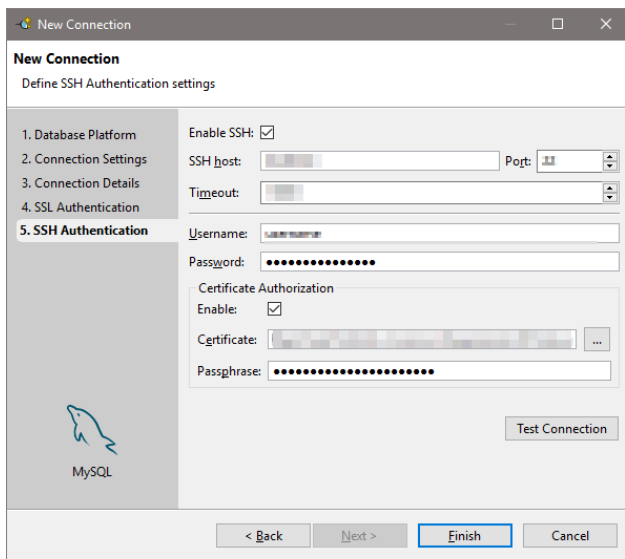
New Connection

New Connection
Define SSH Authentication settings

1. Database Platform
2. Connection Settings
3. Connection Details
4. SSL Authentication
5. SSH Authentication

MySQL

Enable SSH: ☑
SSH host: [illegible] Port: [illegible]
Timeout: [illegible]
Username: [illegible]
Password: ●●●●●●●●●●●●●●●
Certificate Authorization
Enable: ☑
Certificate: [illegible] ...
Passphrase: ●●●●●●●●●●●●●●●●●●●●●●●

Test Connection

< Back Next > Finish Cancel